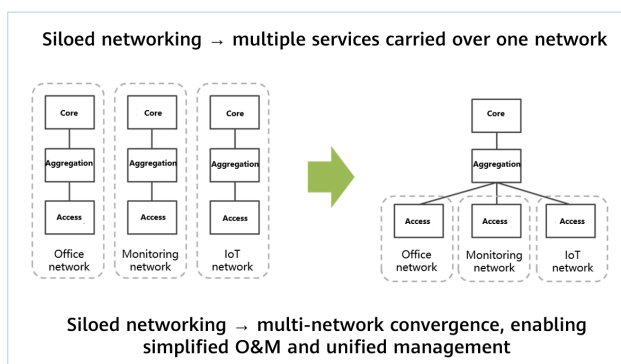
Siloed networking → multiple services carried over one network

Core
Aggregation
Access
Office network

Core
Aggregation
Access
Monitoring network

Core
Aggregation
Access
IoT network

Core
Aggregation
Access
Office network
Access
Monitoring network
Access
IoT network

Siloed networking → multi-network convergence, enabling simplified O&M and unified management